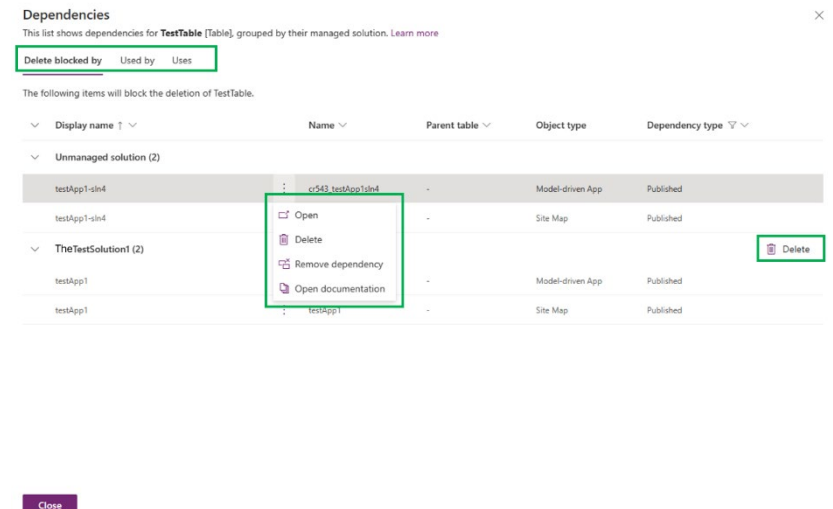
Dependencies

This list shows dependencies for **TestTable** [Table], grouped by their managed solution. Learn more

Delete blocked by Used by Uses

The following items will block the deletion of TestTable.

| Display name ↑ | Name | Parent table | Object type | Dependency type |
|---|---|---|---|---|
| Unmanaged solution (2) | | | | |
| testApp1-sln4 | cr543_testApp1sln4 | - | Model-driven App | Published |
| testApp1-sln4 | | - | Site Map | Published |
| TheTestSolution1 (2) | | | | Delete |
| testApp1 | | - | Model-driven App | Published |
| testApp1 | testApp1 | - | Site Map | Published |

Open
Delete
Remove dependency
Open documentation

Close